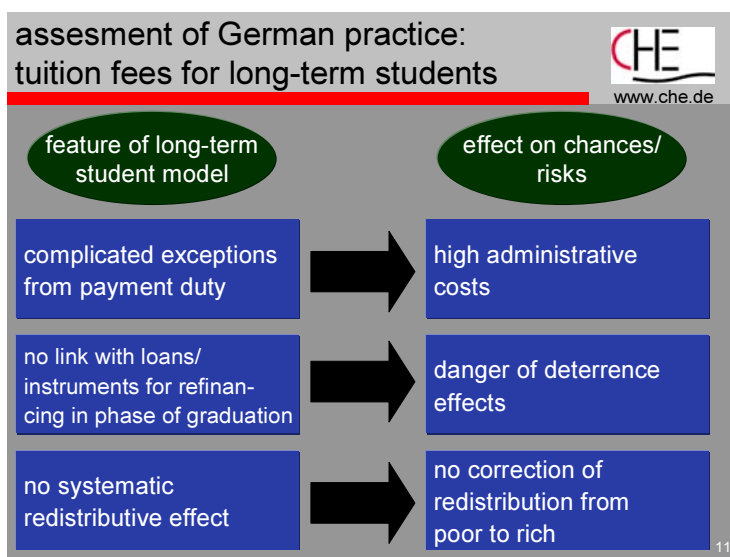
assesment of German practice: tuition fees for long-term students

CHE

www.che.de

feature of long-term student model

effect on chances/ risks

complicated exceptions from payment duty

high administrative costs

no link with loans/ instruments for refinancing in phase of graduation

danger of deterrence effects

no systematic redistributive effect

no correction of redistribution from poor to rich

11